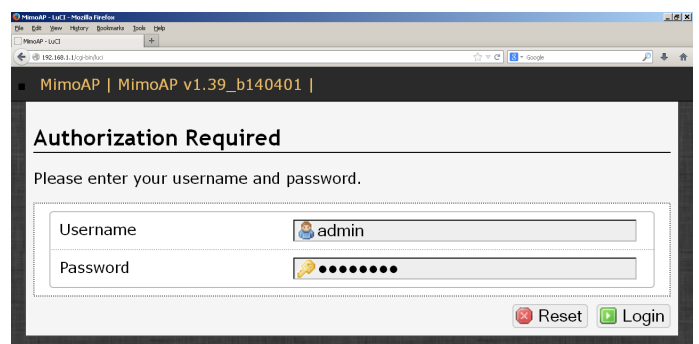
MimoAP - LuCI - Mozilla Firefox

File Edit View History Bookmarks Tools Help

MimoAP - LuCI

192.168.1.1/cgi-bin/luci

Google

MimoAP | MimoAP v1.39_b140401 |

Authorization Required

Please enter your username and password.

Username admin

Password ●●●●●●●●

Reset Login